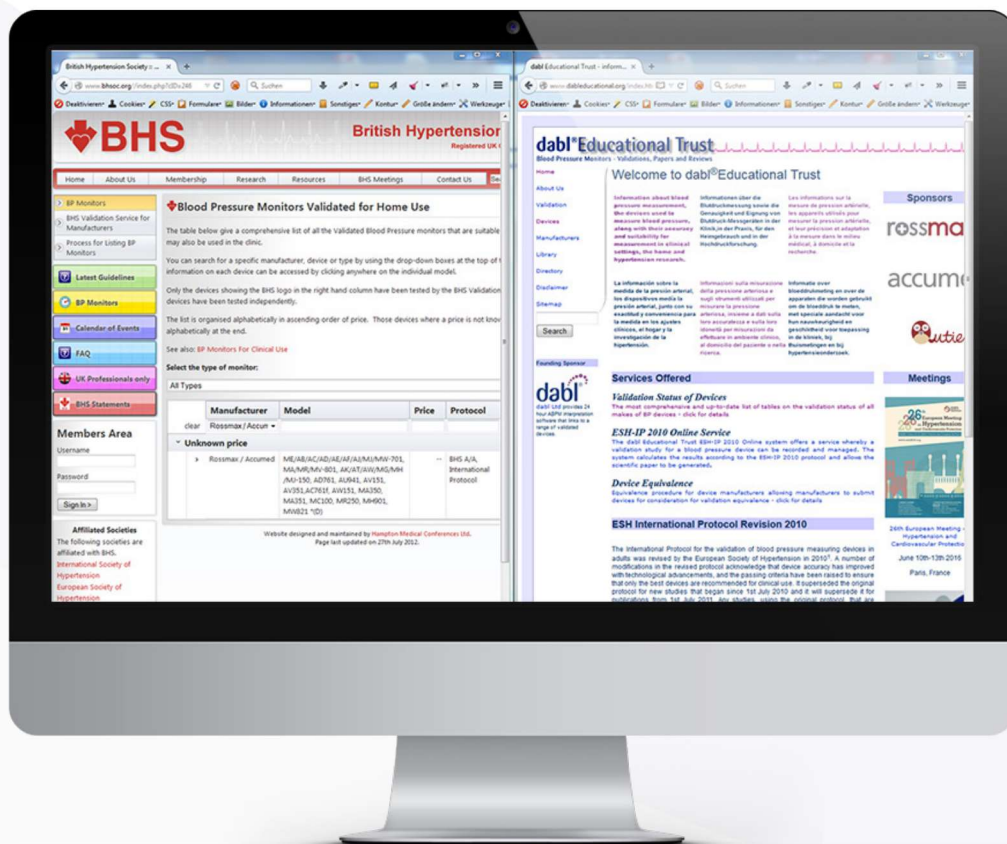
British Hypertension Society :: ... ×

www.bhsoc.org/index.php?cID=246

Suchen

Deaktivieren Cookies CSS Formulare Bilder Informationen Sonstiges Kontur Größe ändern Werkzeuge

BHS

British Hypertension

Registered UK

Home | About Us | Membership | Research | Resources | BHS Meetings | Contact Us

BP Monitors

BHS Validation Service for Manufacturers

Process for Listing BP Monitors

Latest Guidelines

BP Monitors

Calendar of Events

FAQ

UK Professionals only

BHS Statements

Members Area

Username

Password

Sign In

Affiliated Societies

The following societies are affiliated with BHS.

International Society of Hypertension

European Society of Hypertension

Blood Pressure Monitors Validated for Home Use

The table below give a comprehensive list of all the Validated Blood Pressure monitors that are suitable may also be used in the clinic.

You can search for a specific manufacturer, device or type by using the drop-down boxes at the top of information on each device can be accessed by clicking anywhere on the individual model.

Only the devices showing the BHS logo in the right hand column have been tested by the BHS Validation devices have been tested independently.

The list is organised alphabetically in ascending order of price. Those devices where a price is not know alphabetically at the end.

See also: BP Monitors For Clinical Use

Select the type of monitor:

All Types

| | Manufacturer | Model | Price | Protocol |
|---|---|---|---|---|
| clear | Rossmax / Accum | | | |
| Unknown price | | | | |
| | Rossmax / Accumed | ME/AB/AC/AD/AE/AF/AJ/MJ/MW-701, MA/MR/MV-801, AK/AT/AW/MG/MH/MJ-150, AD761, AU941, AV151, AV351,AC761f, AW151, MA350, MA351, MC100, MR250, MH901, MW821 *(D) | -- | BHS A/A, International Protocol |

Website designed and maintained by Hampton Medical Conferences Ltd. Page last updated on 27th July 2012.

dabl Educational Trust - inform... ×

www.dableducational.org/index.ht

dabl®Educational Trust

Blood Pressure Monitors - Validations, Papers and Reviews

Home

About Us

Validation

Devices

Manufacturers

Library

Directory

Disclaimer

Sitemap

Search

Founding Sponsor

dabl

Welcome to dabl®Educational Trust

Information about blood pressure measurement, the devices used to measure blood pressure, along with their accuracy and suitability for measurement in clinical settings, the home and hypertension research.

Informationen über die Blutdruckmessung sowie die Genauigkeit und Eignung von Blutdruck-Messgeräten in der Klinik, in der Praxis, für den Heimgebrauch und in der Hochdruckforschung.

Les informations sur la mesure de pression artérielle, les appareils utilisés pour mesurer la pression artérielle, et leur précision et adaptation à la mesure dans le milieu médical, à domicile et la recherche.

La información sobre la medida de la presión arterial, los dispositivos medía la presión arterial, junto con su exactitud y conveniencia para la medida en los ajustes clínicos, el hogar y la investigación de la hipertensión.

Informazioni sulla misurazione della pressione arteriosa e sugli strumenti utilizzati per misurare la pressione arteriosa, insieme a dati sulla loro accuratezza e sulla loro idoneità per misurazioni da effettuare in ambiente clinico, al domicilio del paziente o nella ricerca.

Informatie over bloeddrukmeting en over de apparaten die worden gebruikt om de bloeddruk te meten, met speciale aandacht voor hun nauwkeurigheid en geschiktheid voor toepassing in de kliniek, bij thuismetingen en bij hypertensieonderzoek.

Services Offered

Validation Status of Devices

The most comprehensive and up-to-date list of tables on the validation status of all makes of BP devices - click for details

ESH-IP 2010 Online Service

The dabl Educational Trust ESH-IP 2010 Online system offers a service whereby a validation study for a blood pressure device can be recorded and managed. The system calculates the results according to the ESH-IP 2010 protocol and allows the scientific paper to be generated.

Device Equivalence

Equivalence procedure for device manufacturers allowing manufacturers to submit devices for consideration for validation equivalence - click for details

ESH International Protocol Revision 2010

The International Protocol for the validation of blood pressure measuring devices in adults was revised by the European Society of Hypertension in 2010¹. A number of modifications in the revised protocol acknowledge that device accuracy has improved with technological advancements, and the passing criteria have been raised to ensure that only the best devices are recommended for clinical use. It superseded the original protocol for new studies that began since 1st July 2010 and it will supersede it for publications from 1st July 2011.

Sponsors

rossma

accum

Qutie

Meetings

26th European Meeting - Hypertension and Cardiovascular Protectio

June 10th-13th 2016

Paris, France